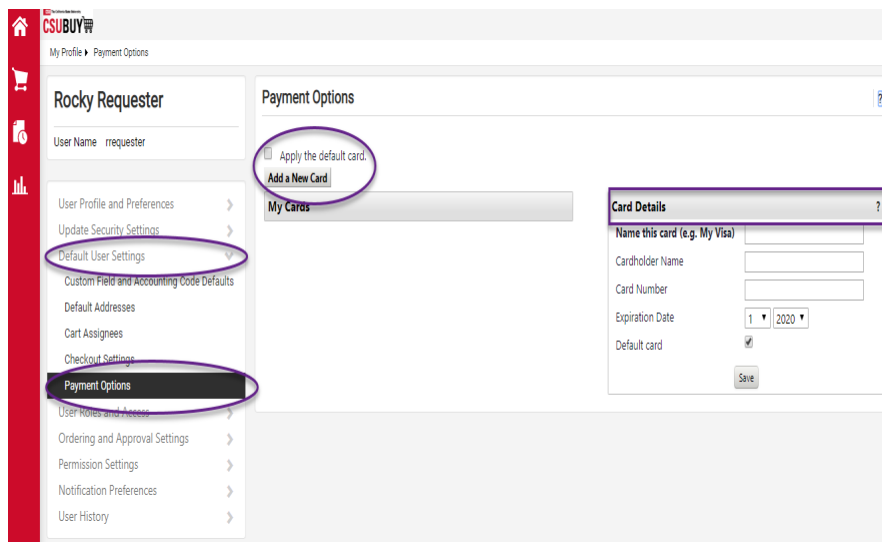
CSUBUY

My Profile ▸ Payment Options

Rocky Requester

User Name rrequester

User Profile and Preferences
Update Security Settings
Default User Settings
Custom Field and Accounting Code Defaults
Default Addresses
Cart Assignees
Checkout Settings
Payment Options
User Roles and Access
Ordering and Approval Settings
Permission Settings
Notification Preferences
User History

Payment Options

Apply the default card.
Add a New Card

My Cards

Card Details ?

Name this card (e.g. My Visa)
Cardholder Name
Card Number
Expiration Date 1 2020
Default card

Save